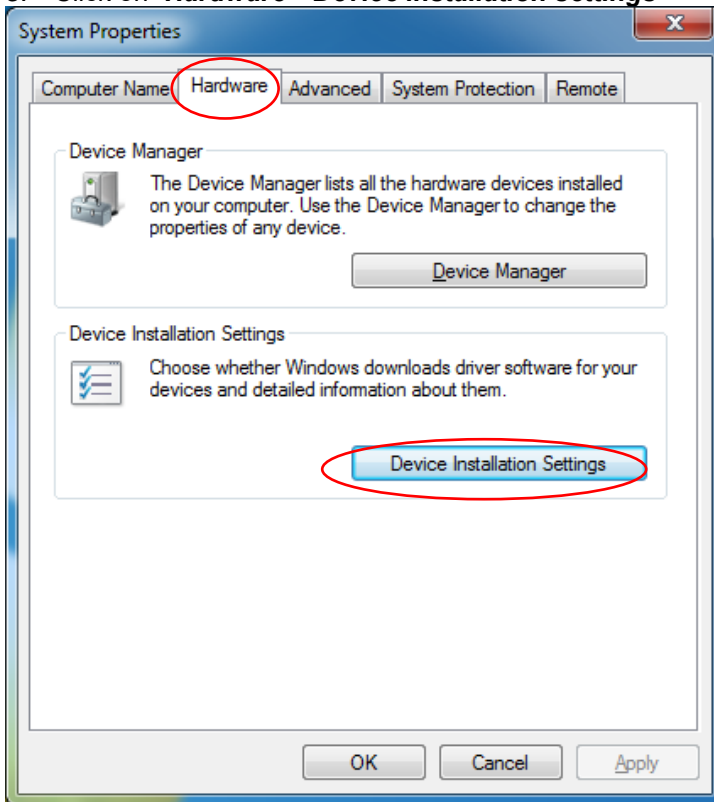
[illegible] Click on "Hardware" - "Device Installation Settings"

System Properties

Computer Name | Hardware | Advanced | System Protection | Remote

Device Manager

The Device Manager lists all the hardware devices installed on your computer. Use the Device Manager to change the properties of any device.

Device Manager

Device Installation Settings

Choose whether Windows downloads driver software for your devices and detailed information about them.

Device Installation Settings

OK Cancel Apply